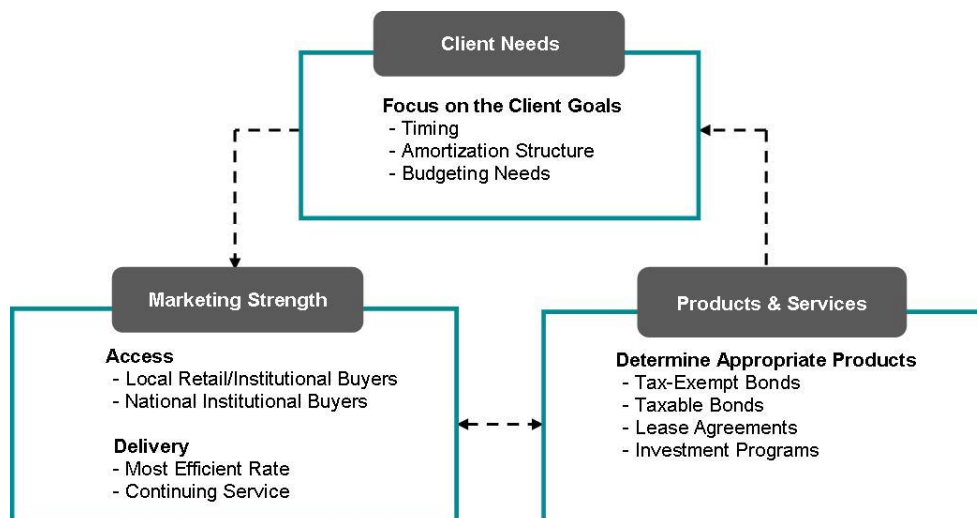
Client Needs

Focus on the Client Goals
- Timing
- Amortization Structure
- Budgeting Needs

Marketing Strength

Access
- Local Retail/Institutional Buyers
- National Institutional Buyers

Delivery
- Most Efficient Rate
- Continuing Service

Products & Services

Determine Appropriate Products
- Tax-Exempt Bonds
- Taxable Bonds
- Lease Agreements
- Investment Programs